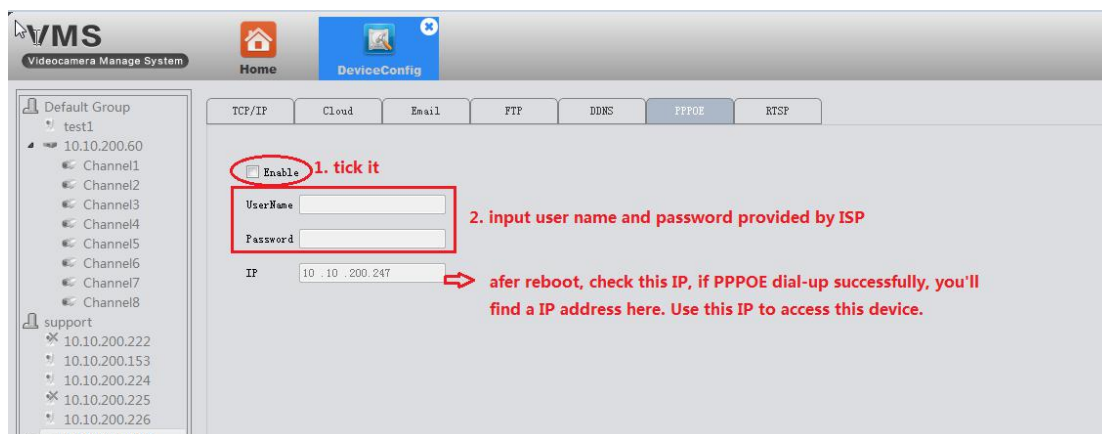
VMS
Videocamera Manage System

Home

DeviceConfig

Default Group
test1
10.10.200.60
Channel1
Channel2
Channel3
Channel4
Channel5
Channel6
Channel7
Channel8
support
10.10.200.222
10.10.200.153
10.10.200.224
10.10.200.225
10.10.200.226

TCP/IP | Cloud | Email | FTP | DDNS | PPPOE | RTSP

Enable 1. tick it

UserName

Password

2. input user name and password provided by ISP

IP 10 . 10 . 200 . 247

afer reboot, check this IP, if PPPOE dial-up successfully, you'll find a IP address here. Use this IP to access this device.